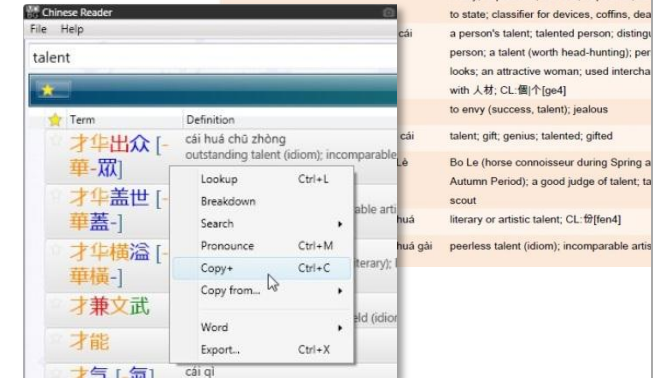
Chinese Reader

File Help

talent

Term

Definition

才华出众 [-華-眾]

cái huá chū zhòng
outstanding talent (idiom); incomparable

才华盖世 [-華蓋-]

able arti

才华横溢 [-華橫-]

terary); l

才兼文武

才能

ld (idio

才气 [-氣]

cái qì

Lookup Ctrl+L
Breakdown
Search
Pronounce Ctrl+M
Copy+ Ctrl+C
Copy from...
Word
Export... Ctrl+X

to state; classifier for devices, coffins, dea

cái a person's talent; talented person; distingu person; a talent (worth head-hunting); per looks; an attractive woman; used intercha with 人材; CL:個|个[ge4]

to envy (success, talent); jealous

cái talent; gift; genius; talented; gifted

Lè Bo Le (horse connoisseur during Spring a Autumn Period); a good judge of talent; ta scout

huá literary or artistic talent; CL:份[fen4]

huá gài peerless talent (idiom); incomparable artis